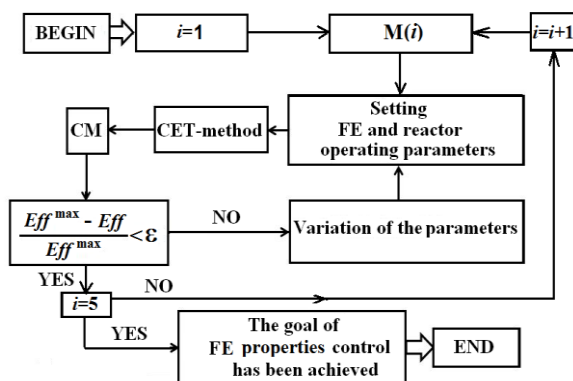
BEGIN

$i$=1

M($i$)

$i$=$i$+1

Setting FE and reactor operating parameters

CET-method

CM

$\frac{Eff^{\max} - Eff}{Eff^{\max}} < \varepsilon$

NO

Variation of the parameters

YES

NO

$i$=5

YES

The goal of FE properties control has been achieved

END